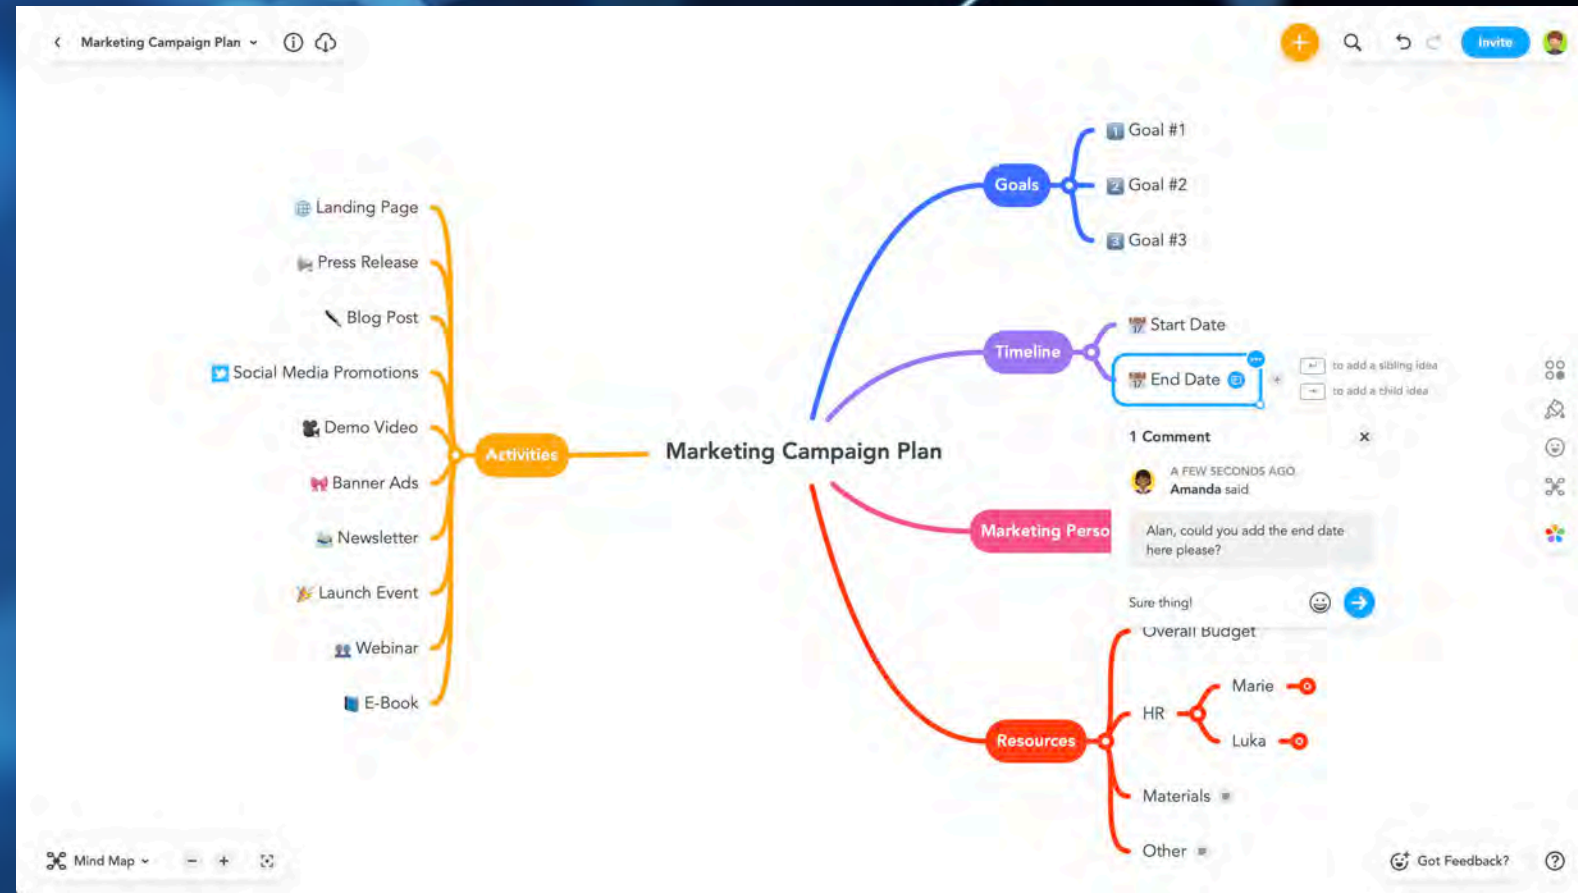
Marketing Campaign Plan

Invite

Goals
Goal #1
Goal #2
Goal #3

Timeline
Start Date
End Date

to add a sibling idea
to add a child idea

Landing Page
Press Release
Blog Post
Social Media Promotions
Demo Video
Banner Ads
Newsletter
Launch Event
Webinar
E-Book

Activities

Marketing Campaign Plan

1 Comment
A FEW SECONDS AGO
Amanda said
Alan, could you add the end date here please?
Sure thing!

Marketing Perso

Overall Budget
HR
Marie
Luka
Materials
Other

Resources

Mind Map

Got Feedback?